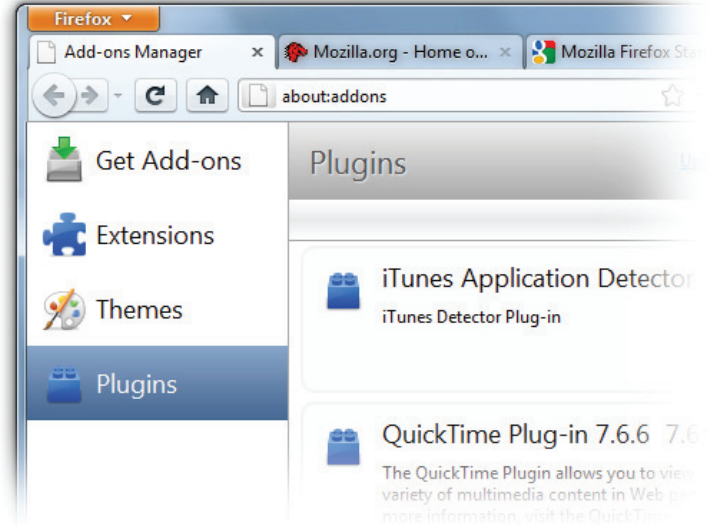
Firefox

Add-ons Manager ×

Mozilla.org - Home o... ×

Mozilla Firefox Sta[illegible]

about:addons

Get Add-ons

Extensions

Themes

Plugins

Plugins

iTunes Application Detector

iTunes Detector Plug-in

QuickTime Plug-in 7.6.6 7.6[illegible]

The QuickTime Plugin allows you to view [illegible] variety of multimedia content in Web pa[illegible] more information, visit the QuickTime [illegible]